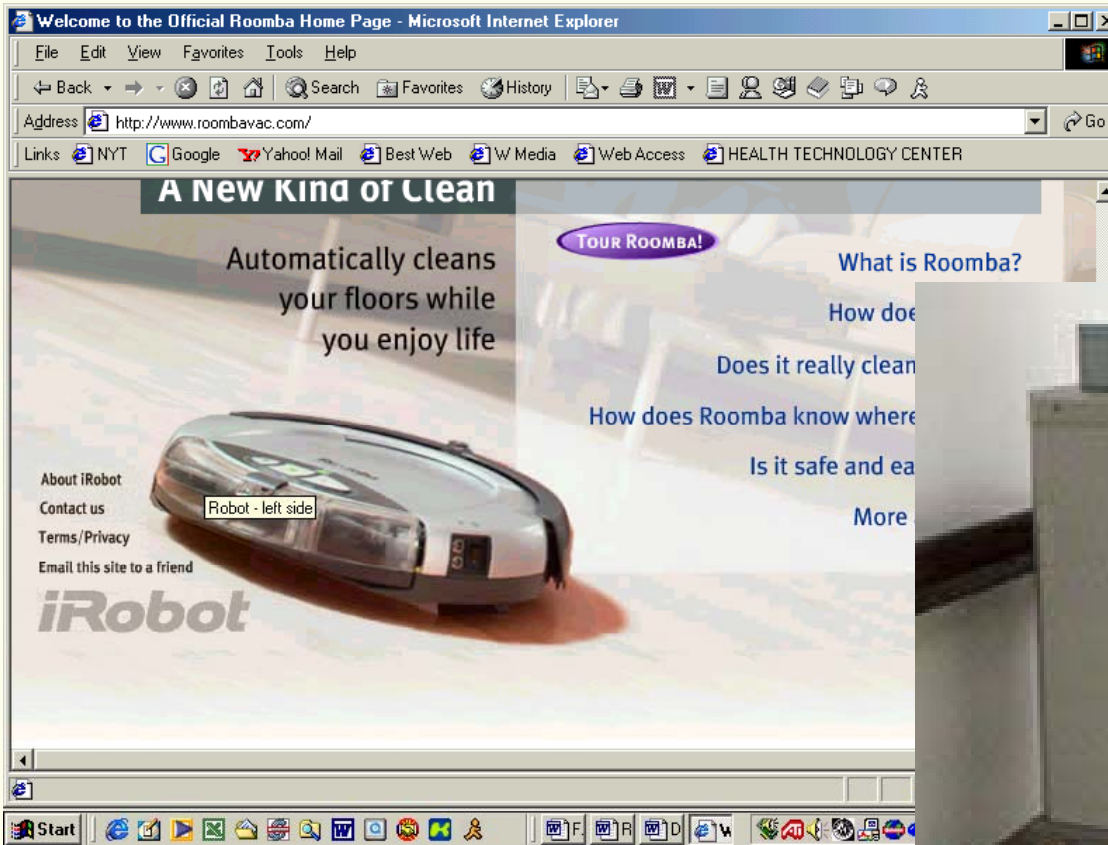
Welcome to the Official Roomba Home Page - Microsoft Internet Explorer

File Edit View Favorites Tools Help

Back Search Favorites History

Address http://www.roombavac.com/ Go

Links NYT Google Yahoo! Mail Best Web W Media Web Access HEALTH TECHNOLOGY CENTER

A New Kind of Clean

Automatically cleans your floors while you enjoy life

TOUR ROOMBA!

What is Roomba?

How doe

Does it really clean

How does Roomba know where

Is it safe and ea

More

About iRobot

Contact us

Terms/Privacy

Email this site to a friend

Robot - left side

iRobot

Start F R D W